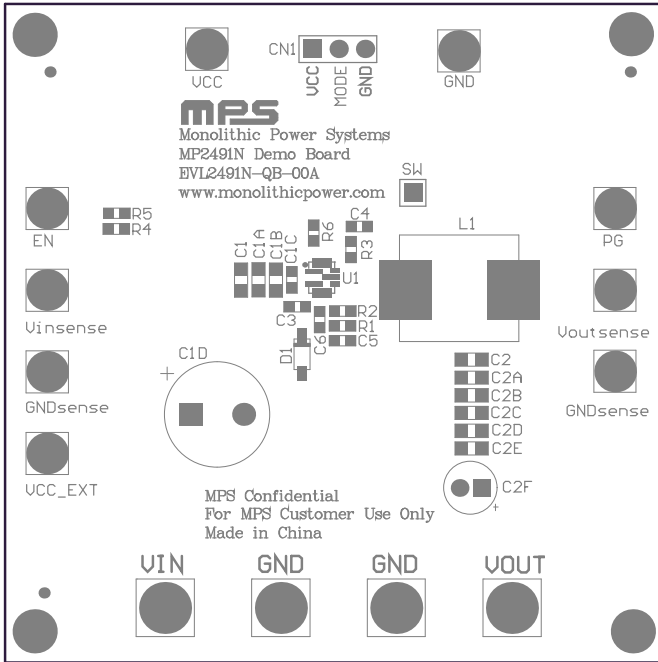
CN1
VCC
VCC MODE GND
GND

MPS
Monolithic Power Systems
MP2491N Demo Board
EVL2491N-QB-00A
www.monolithicpower.com

SW
R5
R4
EN
C4
R6
R3
L1
PG
C1 C1A C1B C1C
U1
Vinsense
C3
R2
R1
C5
C6
Voutsense
C1D
+
D1
C2
C2A
C2B
C2C
C2D
C2E
GNDsense
GNDsense
VCC_EXT
C2F
+
MPS Confidential
For MPS Customer Use Only
Made in China
VIN
GND
GND
VOUT